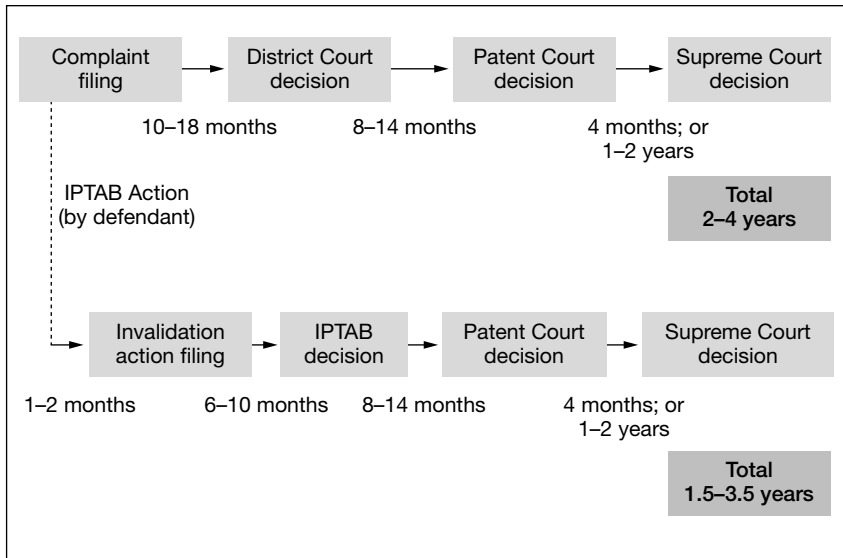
Complaint filing

District Court decision

Patent Court decision

Supreme Court decision

10–18 months

8–14 months

4 months; or 1–2 years

IPTAB Action (by defendant)

Total 2–4 years

Invalidation action filing

IPTAB decision

Patent Court decision

Supreme Court decision

1–2 months

6–10 months

8–14 months

4 months; or 1–2 years

Total 1.5–3.5 years